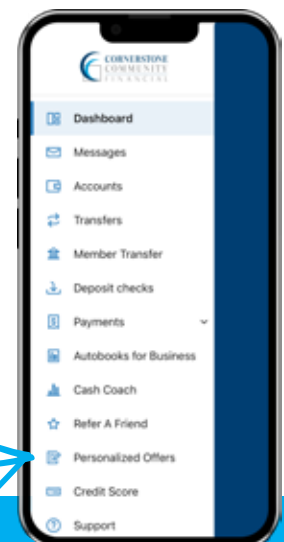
CORNERSTONE COMMUNITY FINANCIAL

Dashboard
Messages
Accounts
Transfers
Member Transfer
Deposit checks
Payments
Autobooks for Business
Cash Coach
Refer A Friend
Personalized Offers
Credit Score
Support